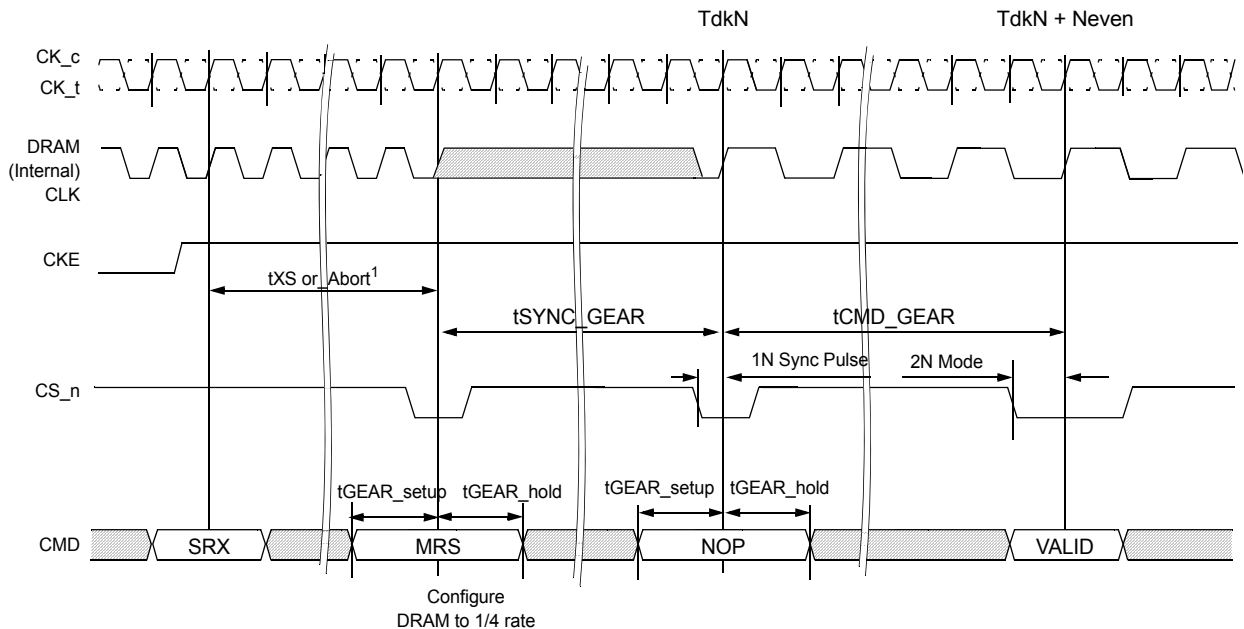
TdkN

TdkN + Neven

CK_c
CK_t

DRAM
(Internal)
CLK

CKE

tXS or_Abort$^1$

tSYNC_GEAR

tCMD_GEAR

1N Sync Pulse

2N Mode

CS_n

tGEAR_setup

tGEAR_hold

tGEAR_setup

tGEAR_hold

CMD

SRX

MRS

NOP

VALID

Configure
DRAM to 1/4 rate